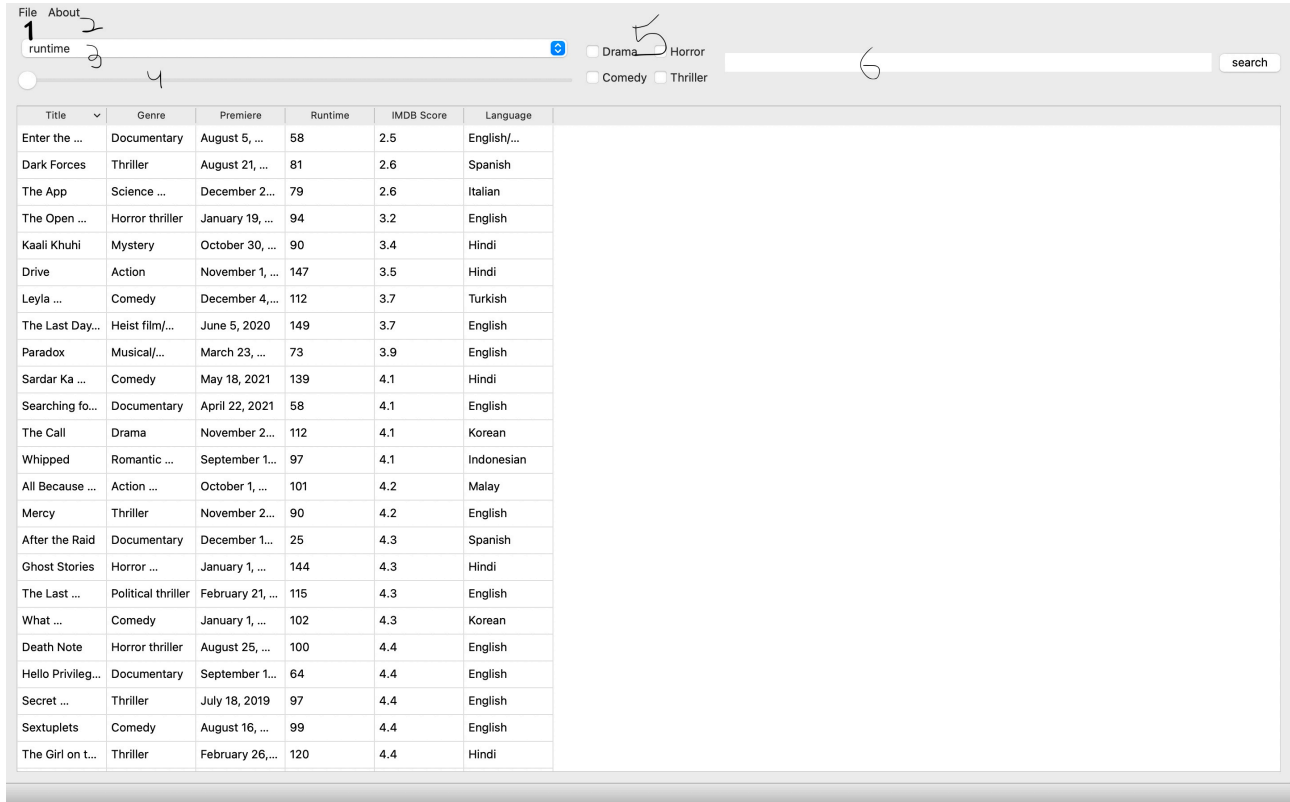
File About
1 2
runtime
3
4
5
Drama Horror
Comedy Thriller
6
search

| Title | Genre | Premiere | Runtime | IMDB Score | Language |
|---|---|---|---|---|---|
| Enter the ... | Documentary | August 5, ... | 58 | 2.5 | English/... |
| Dark Forces | Thriller | August 21, ... | 81 | 2.6 | Spanish |
| The App | Science ... | December 2... | 79 | 2.6 | Italian |
| The Open ... | Horror thriller | January 19, ... | 94 | 3.2 | English |
| Kaali Khuhi | Mystery | October 30, ... | 90 | 3.4 | Hindi |
| Drive | Action | November 1, ... | 147 | 3.5 | Hindi |
| Leyla ... | Comedy | December 4,... | 112 | 3.7 | Turkish |
| The Last Day... | Heist film/... | June 5, 2020 | 149 | 3.7 | English |
| Paradox | Musical/... | March 23, ... | 73 | 3.9 | English |
| Sardar Ka ... | Comedy | May 18, 2021 | 139 | 4.1 | Hindi |
| Searching fo... | Documentary | April 22, 2021 | 58 | 4.1 | English |
| The Call | Drama | November 2... | 112 | 4.1 | Korean |
| Whipped | Romantic ... | September 1... | 97 | 4.1 | Indonesian |
| All Because ... | Action ... | October 1, ... | 101 | 4.2 | Malay |
| Mercy | Thriller | November 2... | 90 | 4.2 | English |
| After the Raid | Documentary | December 1... | 25 | 4.3 | Spanish |
| Ghost Stories | Horror ... | January 1, ... | 144 | 4.3 | Hindi |
| The Last ... | Political thriller | February 21, ... | 115 | 4.3 | English |
| What ... | Comedy | January 1, ... | 102 | 4.3 | Korean |
| Death Note | Horror thriller | August 25, ... | 100 | 4.4 | English |
| Hello Privileg... | Documentary | September 1... | 64 | 4.4 | English |
| Secret ... | Thriller | July 18, 2019 | 97 | 4.4 | English |
| Sextuplets | Comedy | August 16, ... | 99 | 4.4 | English |
| The Girl on t... | Thriller | February 26,... | 120 | 4.4 | Hindi |